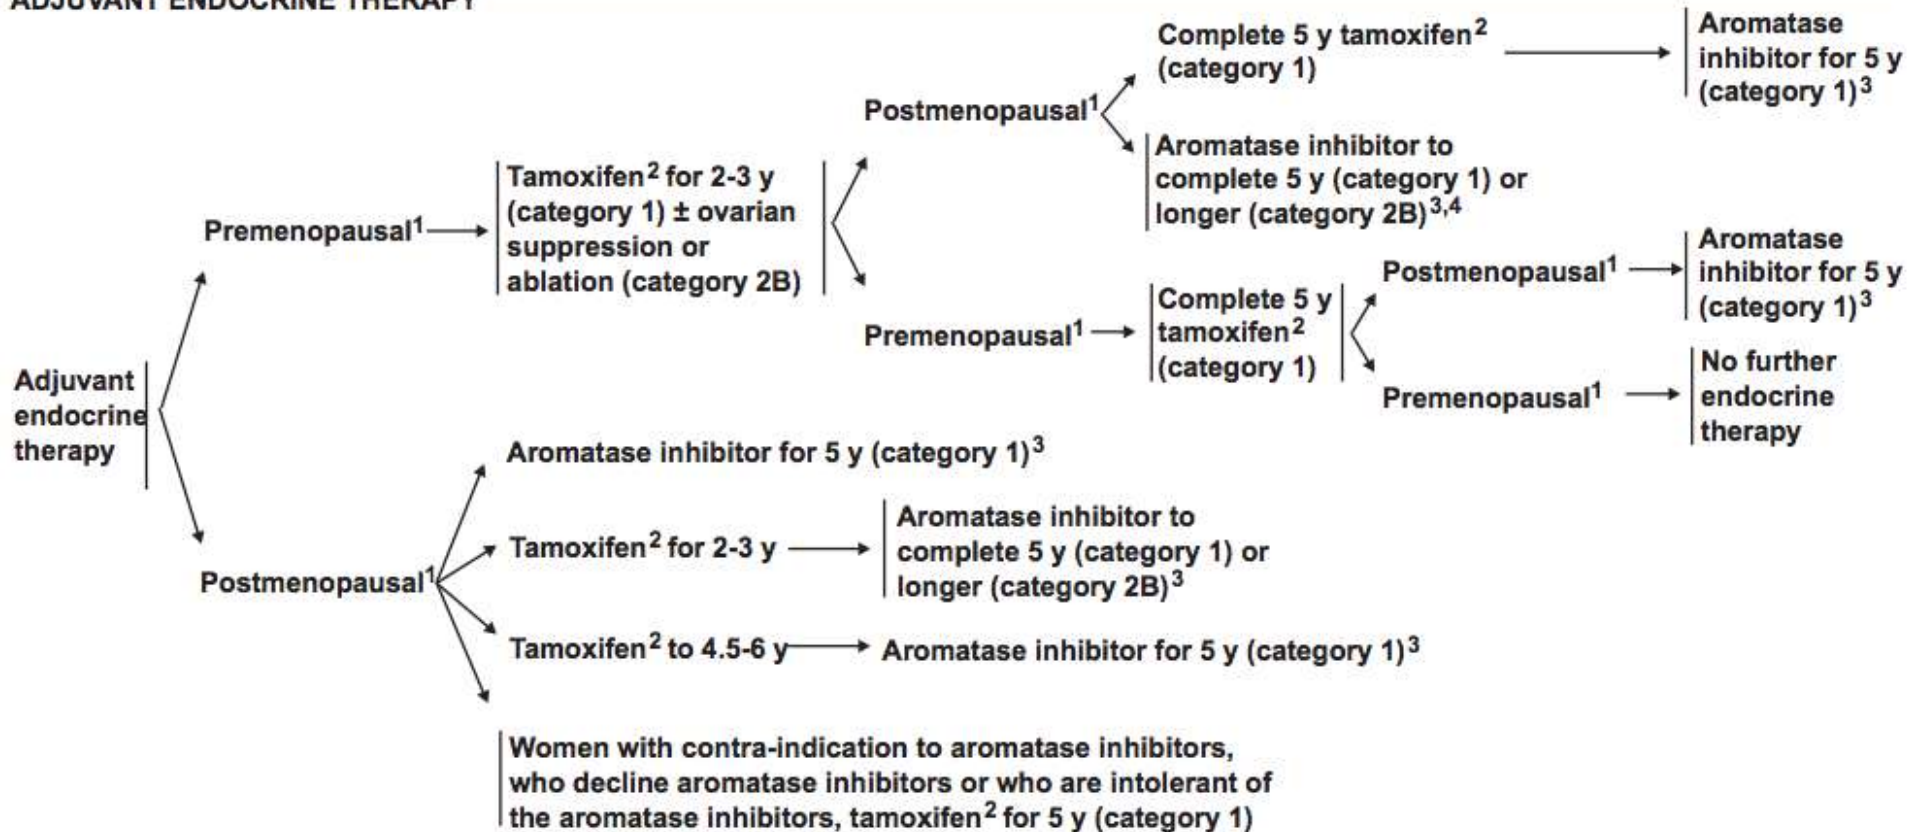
ADJUVANT ENDOCRINE THERAPY

Adjuvant endocrine therapy

Premenopausal$^1$

Tamoxifen$^2$ for 2-3 y (category 1) ± ovarian suppression or ablation (category 2B)

Postmenopausal$^1$

Complete 5 y tamoxifen$^2$ (category 1)

Aromatase inhibitor for 5 y (category 1)$^3$

Aromatase inhibitor to complete 5 y (category 1) or longer (category 2B)$^{3,4}$

Premenopausal$^1$

Complete 5 y tamoxifen$^2$ (category 1)

Postmenopausal$^1$

Aromatase inhibitor for 5 y (category 1)$^3$

Premenopausal$^1$

No further endocrine therapy

Postmenopausal$^1$

Aromatase inhibitor for 5 y (category 1)$^3$

Tamoxifen$^2$ for 2-3 y

Aromatase inhibitor to complete 5 y (category 1) or longer (category 2B)$^3$

Tamoxifen$^2$ to 4.5-6 y

Aromatase inhibitor for 5 y (category 1)$^3$

Women with contra-indication to aromatase inhibitors, who decline aromatase inhibitors or who are intolerant of the aromatase inhibitors, tamoxifen$^2$ for 5 y (category 1)